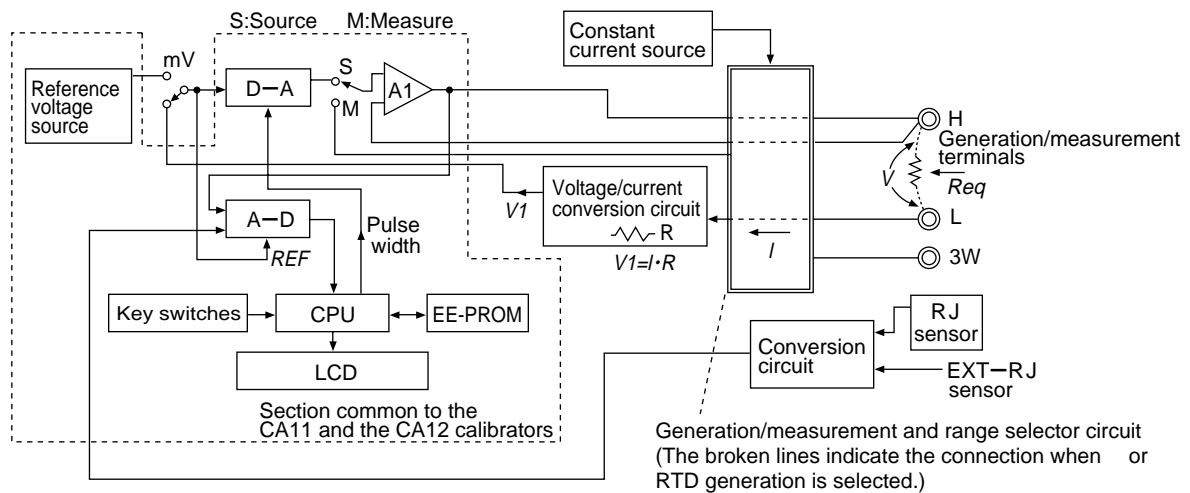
S:Source M:Measure

Constant current source

mV

Reference voltage source

D−A

S

M

A1

H

Generation/measurement terminals

V

Req

L

3W

I

Voltage/current conversion circuit

R

V1

V1=I·R

A−D

REF

Pulse width

Key switches

CPU

EE-PROM

LCD

RJ sensor

Conversion circuit

EXT−RJ sensor

Section common to the CA11 and the CA12 calibrators

Generation/measurement and range selector circuit (The broken lines indicate the connection when or RTD generation is selected.)